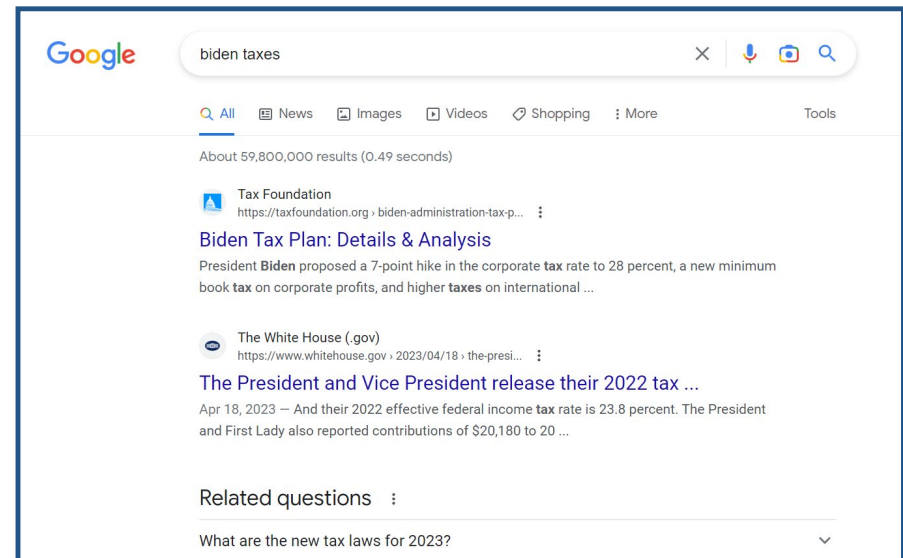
Google

biden taxes

All News Images Videos Shopping More Tools

About 59,800,000 results (0.49 seconds)

Tax Foundation
https://taxfoundation.org › biden-administration-tax-p...

Biden Tax Plan: Details & Analysis

President Biden proposed a 7-point hike in the corporate tax rate to 28 percent, a new minimum book tax on corporate profits, and higher taxes on international ...

The White House (.gov)
https://www.whitehouse.gov › 2023/04/18 › the-presi...

The President and Vice President release their 2022 tax ...

Apr 18, 2023 — And their 2022 effective federal income tax rate is 23.8 percent. The President and First Lady also reported contributions of $20,180 to 20 ...

Related questions

What are the new tax laws for 2023?